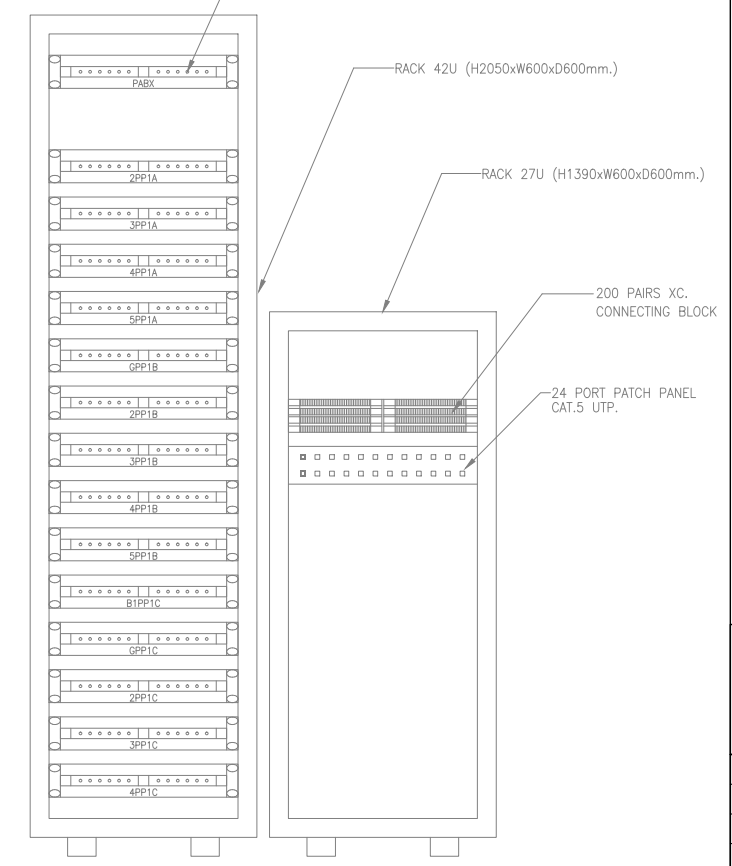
RACK 42U (H2050xW600xD600mm.)

PABX

2PP1A

3PP1A

4PP1A

5PP1A

GPP1B

2PP1B

3PP1B

4PP1B

5PP1B

B1PP1C

GPP1C

2PP1C

3PP1C

4PP1C

RACK 27U (H1390xW600xD600mm.)

200 PAIRS XC. CONNECTING BLOCK

24 PORT PATCH PANEL CAT.5 UTP.